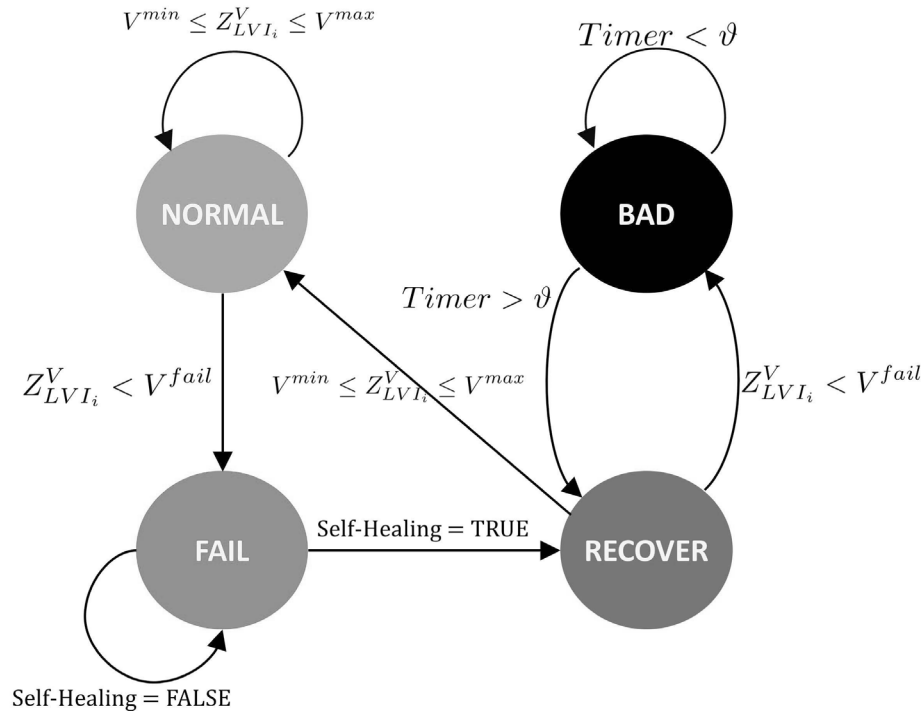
$V^{min} \leq Z^{V}_{LVI_i} \leq V^{max}$

$Timer < \vartheta$

NORMAL

BAD

$Timer > \vartheta$

$Z^{V}_{LVI_i} < V^{fail}$

$V^{min} \leq Z^{V}_{LVI_i} \leq V^{max}$

$Z^{V}_{LVI_i} < V^{fail}$

FAIL

Self-Healing = TRUE

RECOVER

Self-Healing = FALSE